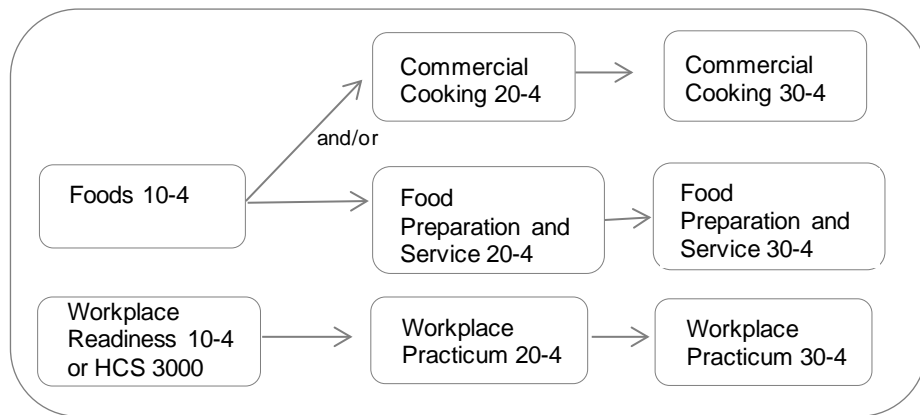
Foods 10-4

and/or

Commercial Cooking 20-4

Commercial Cooking 30-4

Food Preparation and Service 20-4

Food Preparation and Service 30-4

Workplace Readiness 10-4 or HCS 3000

Workplace Practicum 20-4

Workplace Practicum 30-4